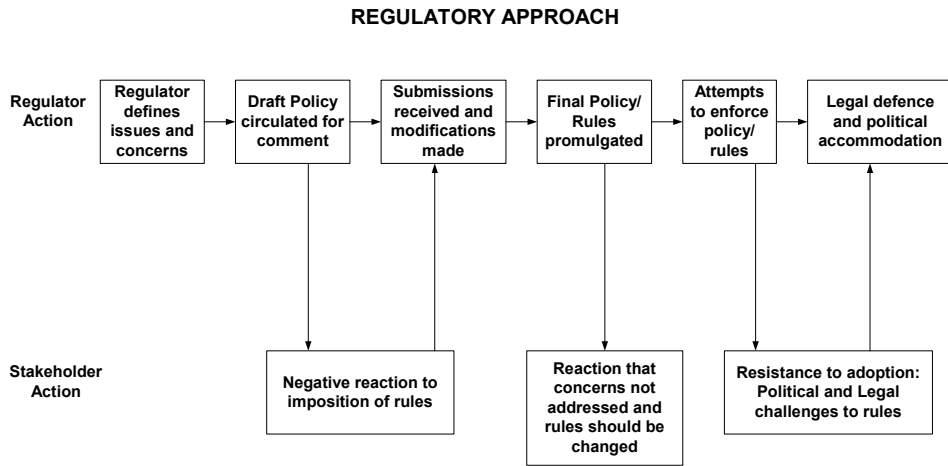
REGULATORY APPROACH

Regulator Action

Regulator defines issues and concerns

Draft Policy circulated for comment

Submissions received and modifications made

Final Policy/ Rules promulgated

Attempts to enforce policy/ rules

Legal defence and political accommodation

Stakeholder Action

Negative reaction to imposition of rules

Reaction that concerns not addressed and rules should be changed

Resistance to adoption: Political and Legal challenges to rules